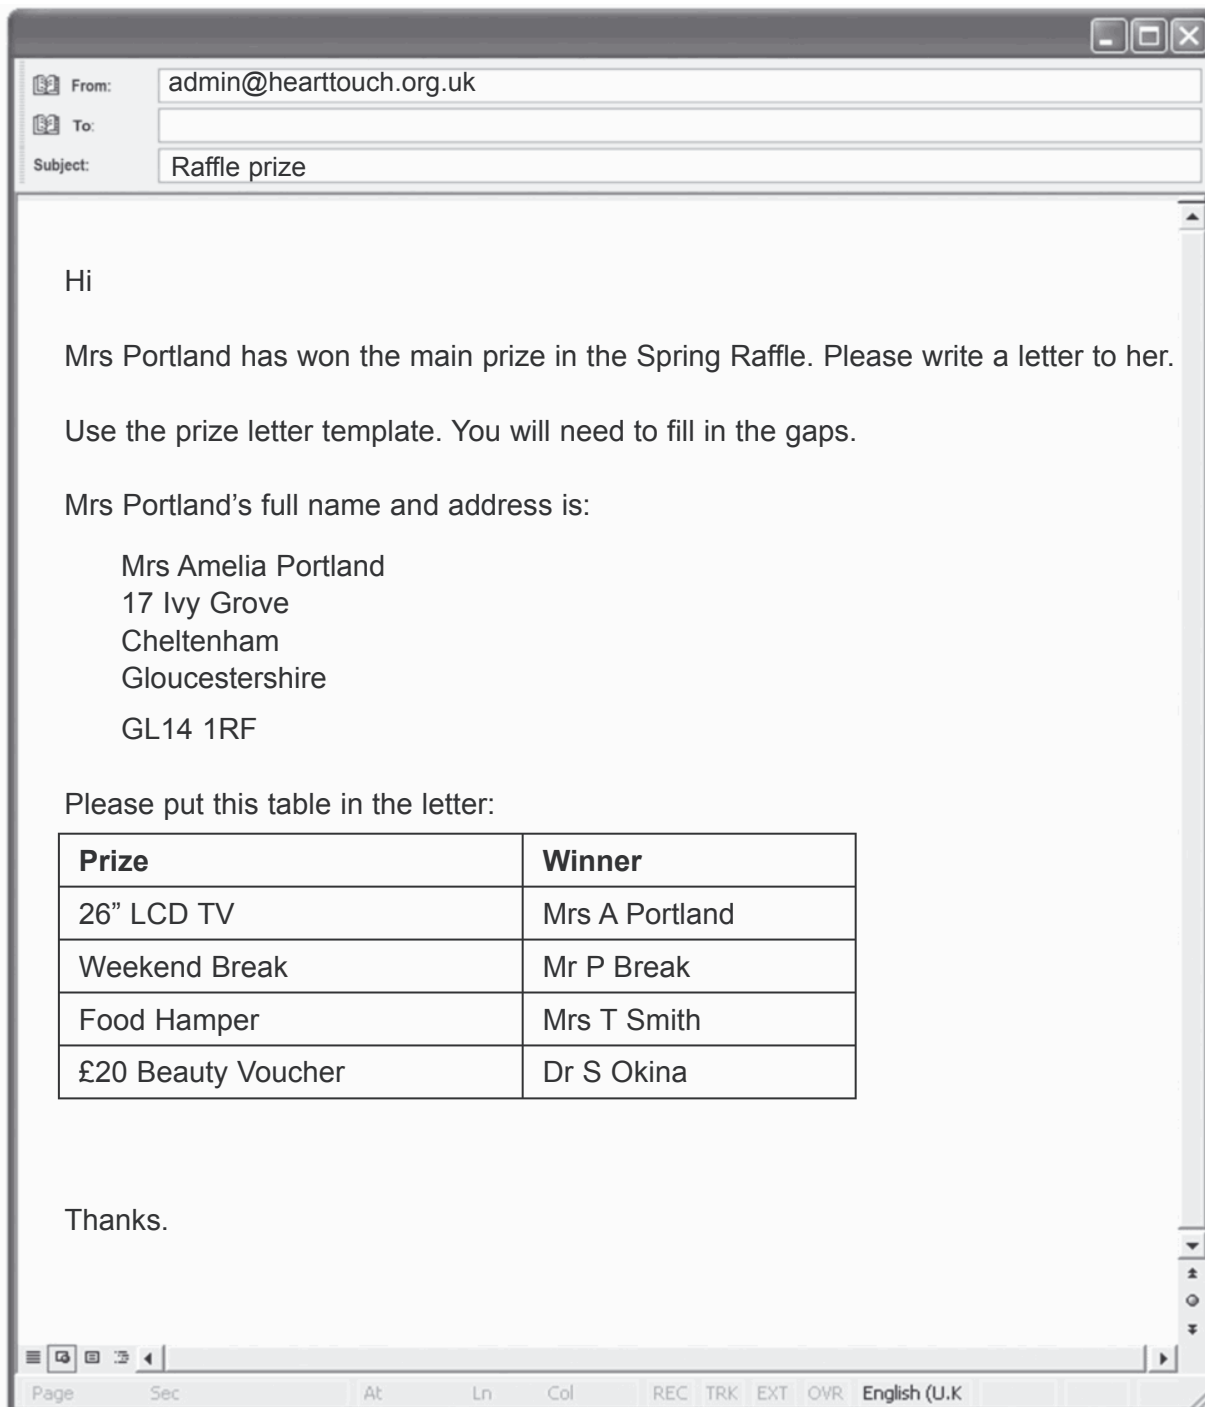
From: admin@hearttouch.org.uk

To:

Subject: Raffle prize

Hi

Mrs Portland has won the main prize in the Spring Raffle. Please write a letter to her.

Use the prize letter template. You will need to fill in the gaps.

Mrs Portland’s full name and address is:

Mrs Amelia Portland
17 Ivy Grove
Cheltenham
Gloucestershire
GL14 1RF

Please put this table in the letter:

| Prize | Winner |
|---|---|
| 26” LCD TV | Mrs A Portland |
| Weekend Break | Mr P Break |
| Food Hamper | Mrs T Smith |
| £20 Beauty Voucher | Dr S Okina |

Thanks.

Page Sec At Ln Col REC TRK EXT OVR English (U.K